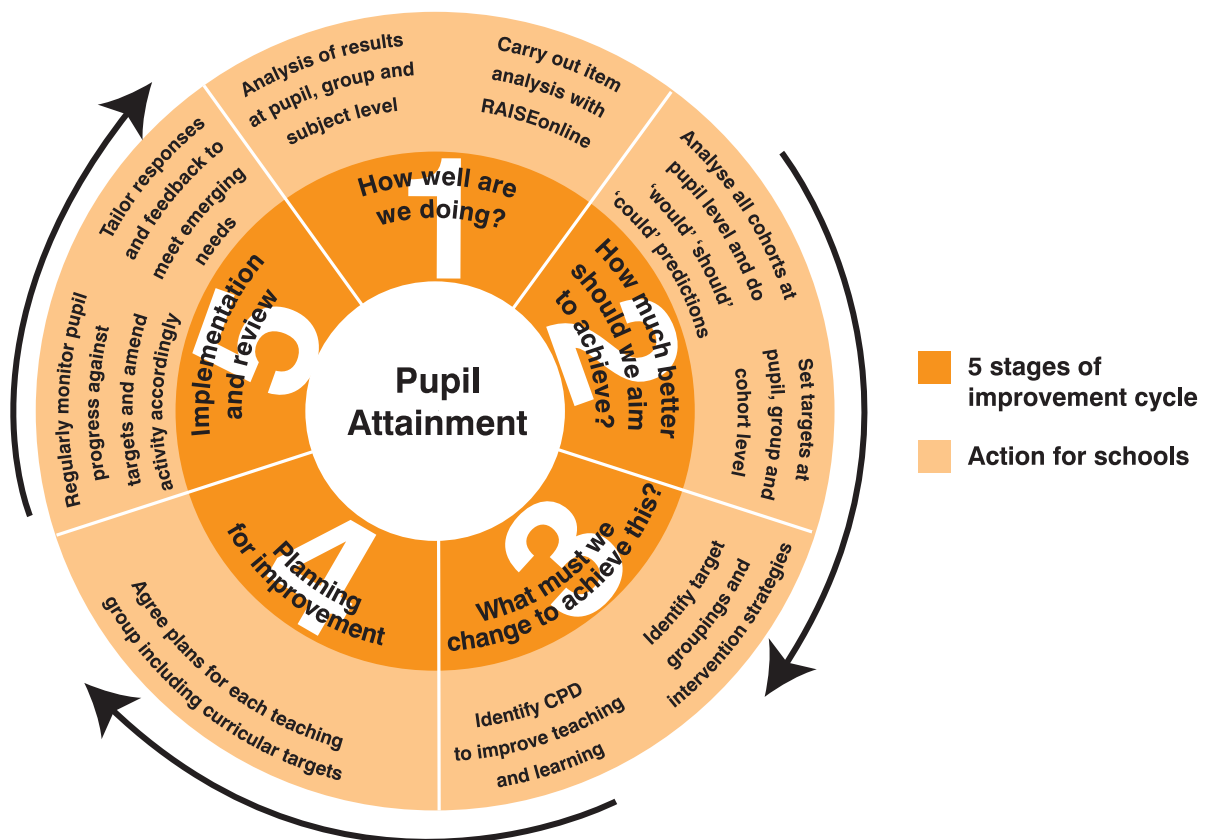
Pupil Attainment

1
How well are we doing?

Analysis of results at pupil, group and subject level

Carry out item analysis with RAISEonline

2
How much better should we aim to achieve?

Analyse all cohorts at pupil level and do 'would' 'should' 'could' predictions

Set targets at pupil, group and cohort level

3
What must we change to achieve this?

Identify target groupings and intervention strategies

Identify CPD to improve teaching and learning

4
Planning for improvement

Agree plans for each teaching group including curricular targets

5
Implementation and review

Regularly monitor pupil progress against targets and amend activity accordingly

Tailor responses and feedback to meet emerging needs

5 stages of improvement cycle

Action for schools